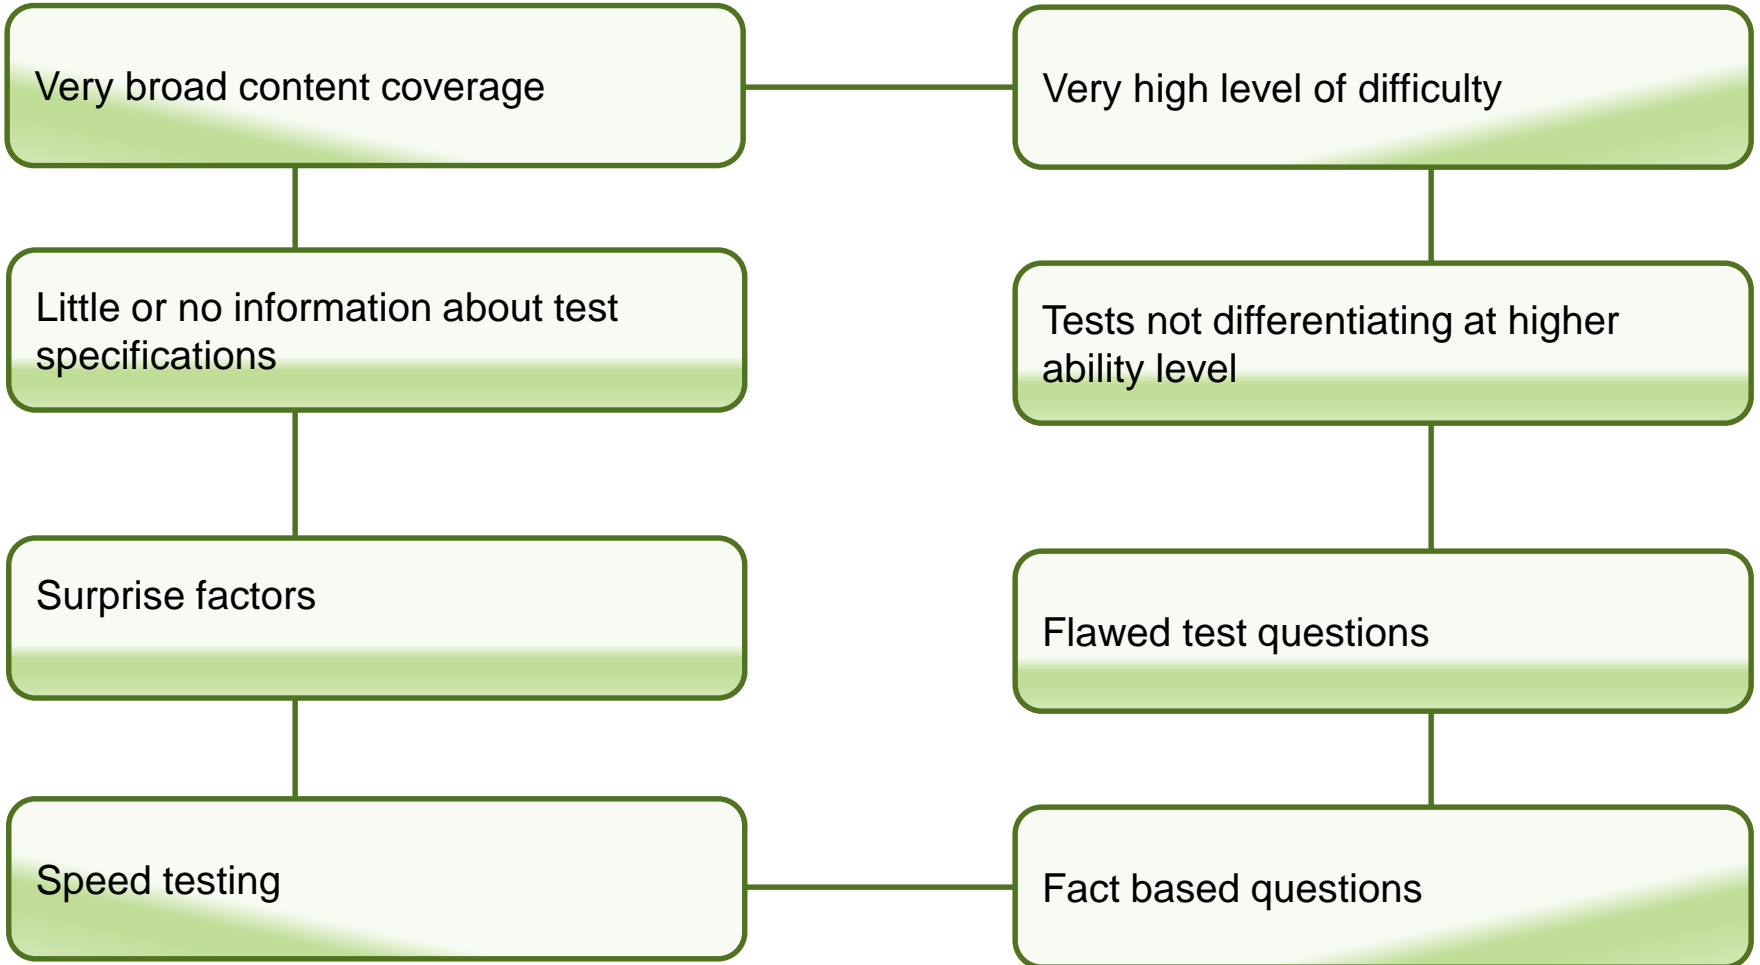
Very broad content coverage

Very high level of difficulty

Little or no information about test specifications

Tests not differentiating at higher ability level

Surprise factors

Flawed test questions

Speed testing

Fact based questions